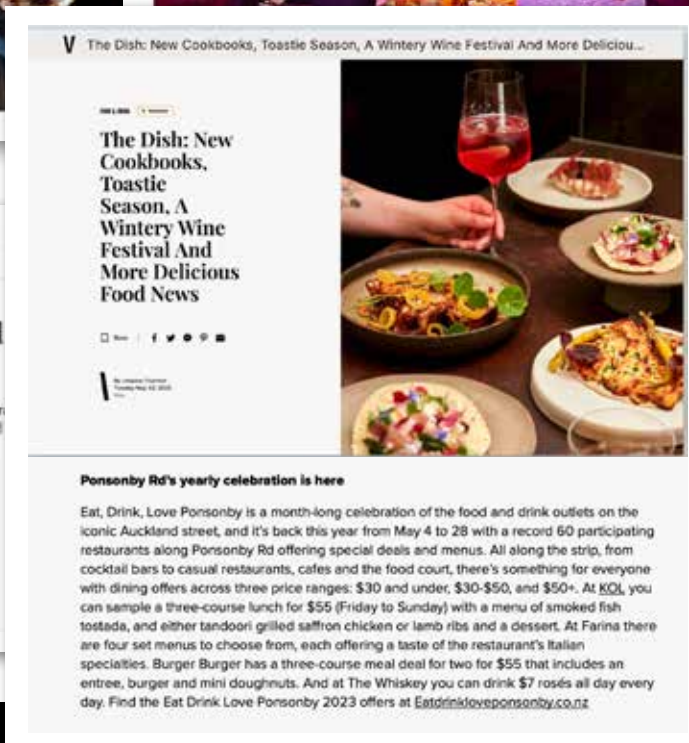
V The Dish: New Cookbooks, Toastie Season, A Wintery Wine Festival And More Deliciou...

The Dish: New Cookbooks, Toastie Season, A Wintery Wine Festival And More Delicious Food News

Ponsonby Rd's yearly celebration is here

Eat, Drink, Love Ponsonby is a month-long celebration of the food and drink outlets on the iconic Auckland street, and it's back this year from May 4 to 28 with a record 60 participating restaurants along Ponsonby Rd offering special deals and menus. All along the strip, from cocktail bars to casual restaurants, cafes and the food court, there's something for everyone with dining offers across three price ranges: $30 and under, $30-$50, and $50+. At KOL you can sample a three-course lunch for $55 (Friday to Sunday) with a menu of smoked fish tostada, and either tandoori grilled saffron chicken or lamb ribs and a dessert. At Farina there are four set menus to choose from, each offering a taste of the restaurant's Italian specialties. Burger Burger has a three-course meal deal for two for $55 that includes an entree, burger and mini doughnuts. And at The Whiskey you can drink $7 rosés all day every day. Find the Eat Drink Love Ponsonby 2023 offers at Eatdrinkloveponsonby.co.nz